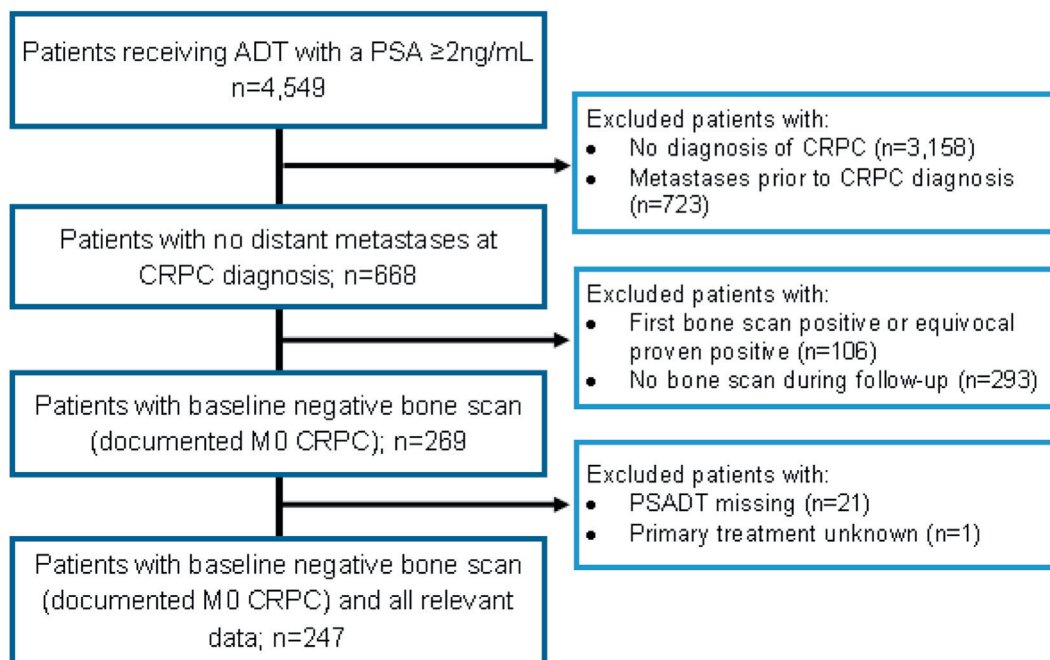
Patients receiving ADT with a PSA ≥2ng/mL n=4,549

Excluded patients with:
- No diagnosis of CRPC (n=3,158)
- Metastases prior to CRPC diagnosis (n=723)

Patients with no distant metastases at CRPC diagnosis; n=668

Excluded patients with:
- First bone scan positive or equivocal proven positive (n=106)
- No bone scan during follow-up (n=293)

Patients with baseline negative bone scan (documented M0 CRPC); n=269

Excluded patients with:
- PSADT missing (n=21)
- Primary treatment unknown (n=1)

Patients with baseline negative bone scan (documented M0 CRPC) and all relevant data; n=247